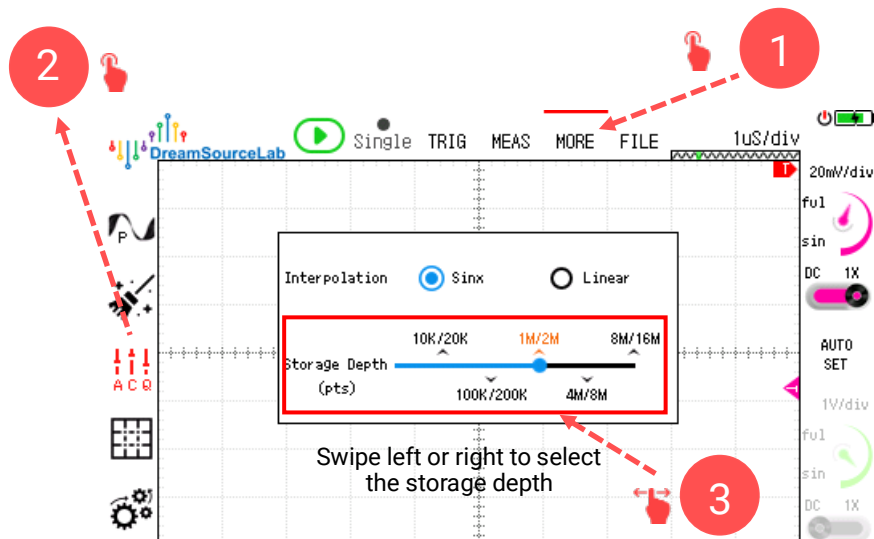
2

1

DreamSourceLab

Single TRIG MEAS MORE FILE

1uS/div

20mV/div

ful

sin

DC 1X

P

ACQ

Interpolation Sinx Linear

Storage Depth

(pts)

10K/20K 1M/2M 8M/16M

100K/200K 4M/8M

AUTO SET

1V/div

ful

sin

DC 1X

Swipe left or right to select the storage depth

3